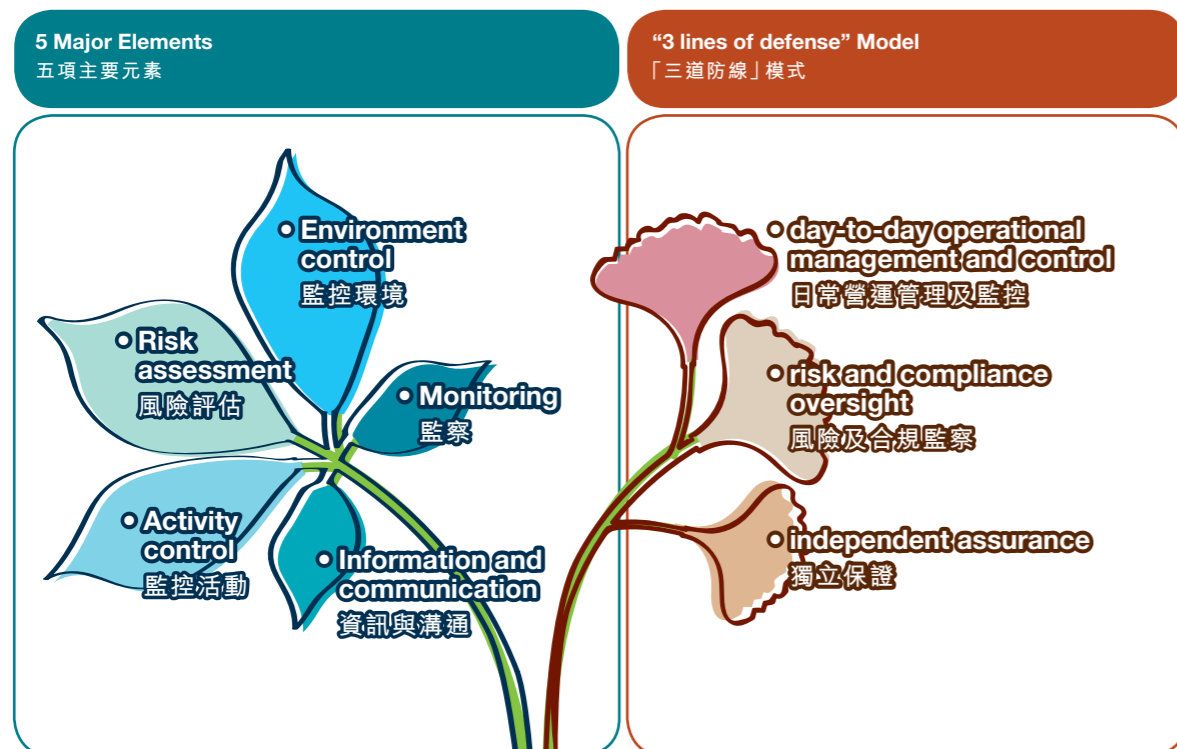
5 Major Elements
五項主要元素

"3 lines of defense" Model
「三道防線」模式

Environment control
監控環境

Risk assessment
風險評估

Monitoring
監察

Activity control
監控活動

Information and communication
資訊與溝通

day-to-day operational management and control
日常營運管理及監控

risk and compliance oversight
風險及合規監察

independent assurance
獨立保證